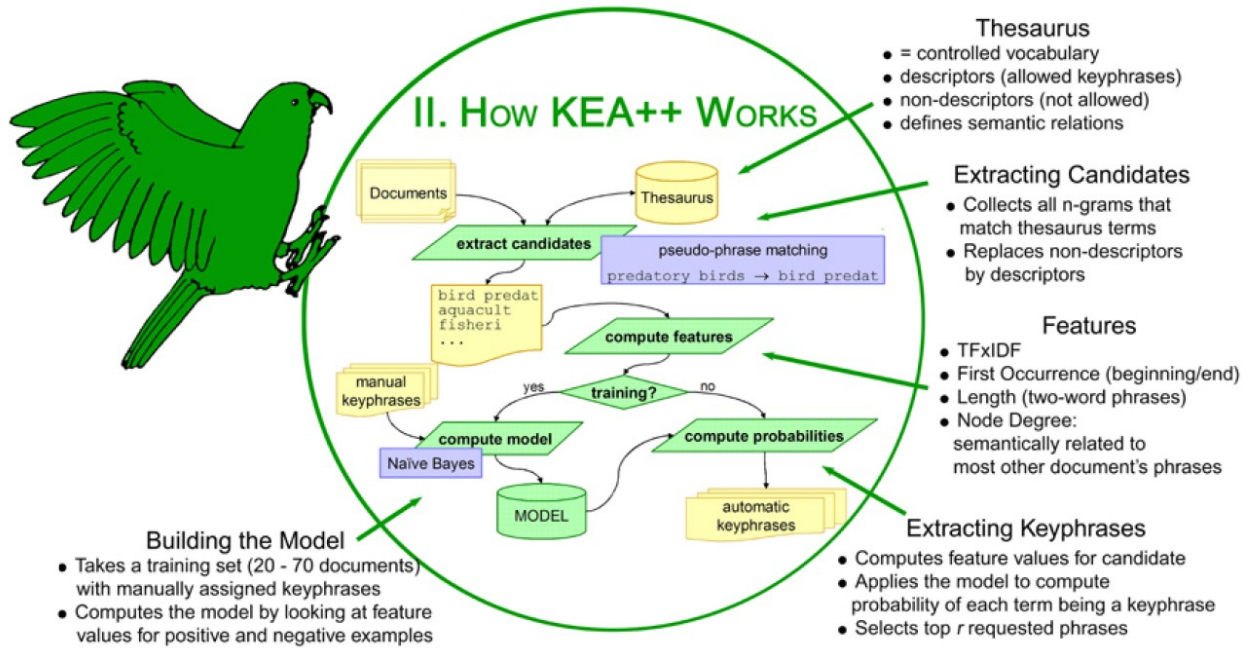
II. How KEA++ Works

Thesaurus
- = controlled vocabulary
- descriptors (allowed keyphrases)
- non-descriptors (not allowed)
- defines semantic relations

Extracting Candidates
- Collects all n-grams that match thesaurus terms
- Replaces non-descriptors by descriptors

Features
- TFxIDF
- First Occurrence (beginning/end)
- Length (two-word phrases)
- Node Degree: semantically related to most other document's phrases

Documents

Thesaurus

extract candidates

pseudo-phrase matching
predatory birds → bird predat

bird predat
aquacult
fisheri
...

compute features

manual keyphrases

yes

training?

no

compute model

compute probabilities

Naïve Bayes

MODEL

automatic keyphrases

Building the Model
- Takes a training set (20 - 70 documents) with manually assigned keyphrases
- Computes the model by looking at feature values for positive and negative examples

Extracting Keyphrases
- Computes feature values for candidate
- Applies the model to compute probability of each term being a keyphrase
- Selects top *r* requested phrases